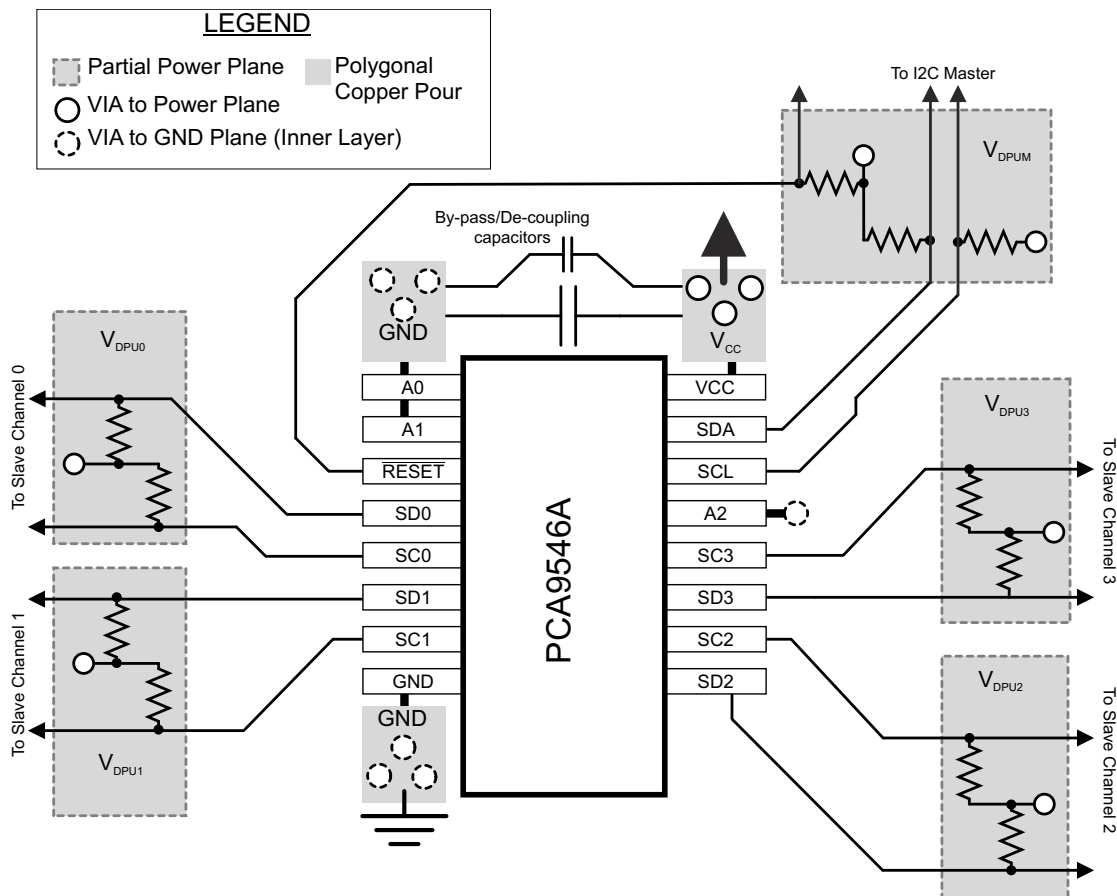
LEGEND

Partial Power Plane
Polygonal Copper Pour
VIA to Power Plane
VIA to GND Plane (Inner Layer)

To I2C Master

$V_{DPUM}$

By-pass/De-coupling capacitors

GND

$V_{CC}$

$V_{DPU0}$

To Slave Channel 0

A0
A1
$\overline{RESET}$
SD0
SC0
SD1
SC1
GND

PCA9546A

VCC
SDA
SCL
A2
SC3
SD3
SC2
SD2

$V_{DPU3}$

To Slave Channel 3

To Slave Channel 1

$V_{DPU1}$

GND

$V_{DPU2}$

To Slave Channel 2